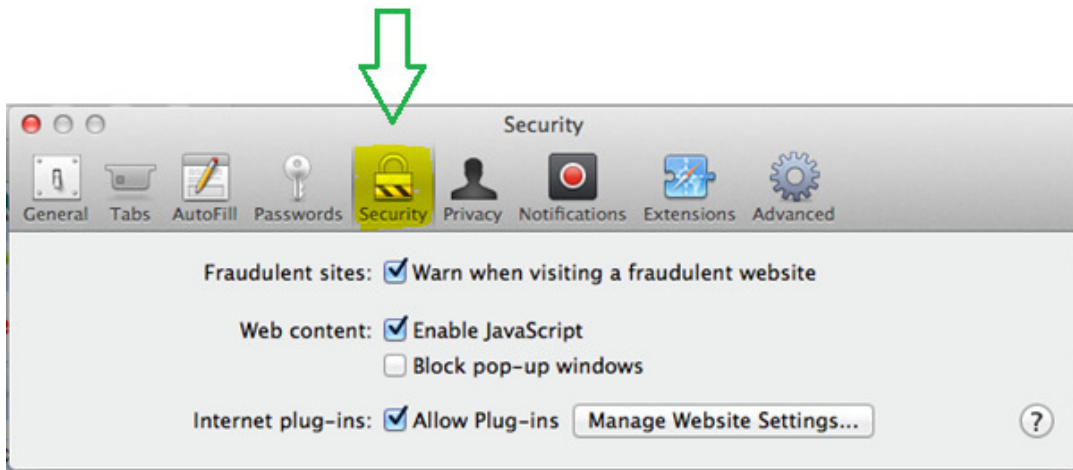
Security

General Tabs AutoFill Passwords Security Privacy Notifications Extensions Advanced

Fraudulent sites: Warn when visiting a fraudulent website

Web content: Enable JavaScript

Block pop-up windows

Internet plug-ins: Allow Plug-ins Manage Website Settings...

?